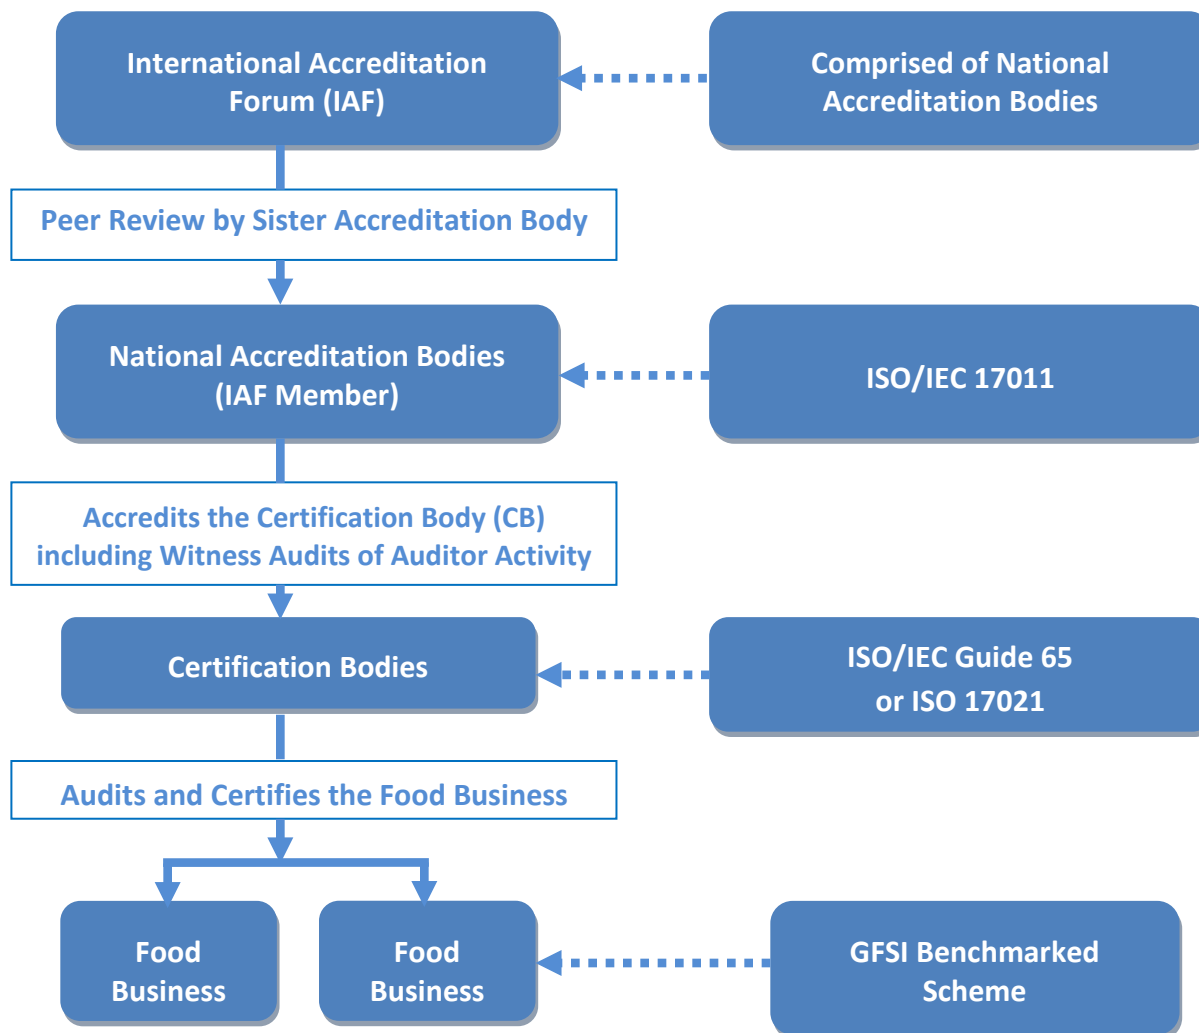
International Accreditation Forum (IAF)

Comprised of National Accreditation Bodies

Peer Review by Sister Accreditation Body

National Accreditation Bodies (IAF Member)

ISO/IEC 17011

Accredits the Certification Body (CB) including Witness Audits of Auditor Activity

Certification Bodies

ISO/IEC Guide 65 or ISO 17021

Audits and Certifies the Food Business

Food Business

Food Business

GFSI Benchmarked Scheme